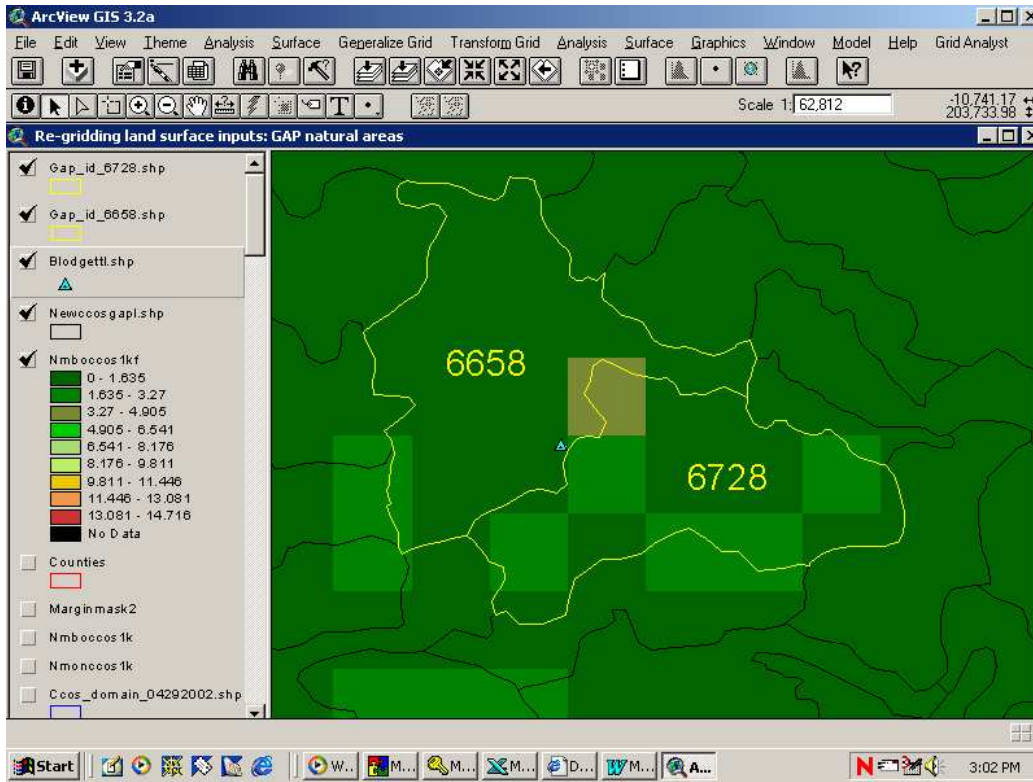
ArcView GIS 3.2a

File Edit View Theme Analysis Surface Generalize Grid Transform Grid Analysis Surface Graphics Window Model Help Grid Analyst

Scale 1: 62,812

-10,741.17
203,733.98

Re-gridding land surface inputs: GAP natural areas

Gap_id_6728.shp

Gap_id_6658.shp

Blodgettl.shp

Newccosgapl.shp

Nmboccos1kf
0 - 1.635
1.635 - 3.27
3.27 - 4.905
4.905 - 6.541
6.541 - 8.176
8.176 - 9.811
9.811 - 11.446
11.446 - 13.081
13.081 - 14.716
No Data

Counties

Marginmask2

Nmboccos1k

Nmonccos1k

Ccos_domain_04292002.shp

6658

6728

Start W... M... M... M... D... M... A...

3:02 PM